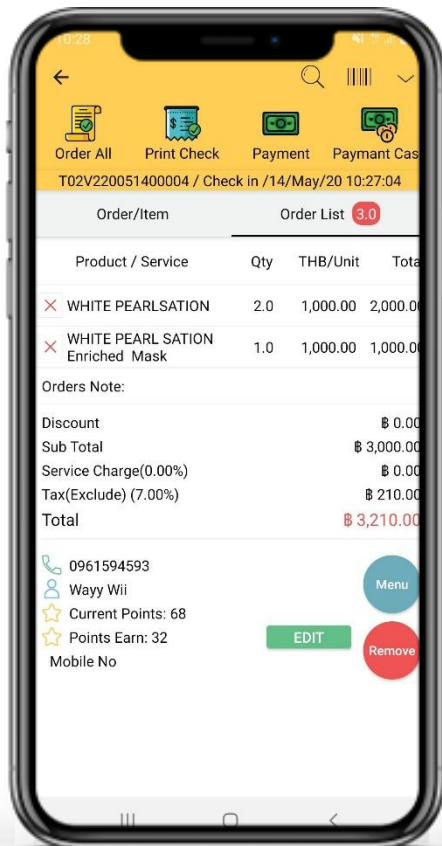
10:28

Order All
Print Check
Payment
Paymant Cas

T02V220051400004 / Check in /14/May/20 10:27:04

Order/Item
Order List 3.0

| Product / Service | Qty | THB/Unit | Tota |
|---|---|---|---|
| WHITE PEARLSATION | 2.0 | 1,000.00 | 2,000.0 |
| WHITE PEARL SATION Enriched Mask | 1.0 | 1,000.00 | 1,000.0 |

Orders Note:

Discount ฿ 0.00
Sub Total ฿ 3,000.00
Service Charge(0.00%) ฿ 0.00
Tax(Exclude) (7.00%) ฿ 210.00
Total ฿ 3,210.00

0961594593
Wayy Wii
Current Points: 68
Points Earn: 32
Mobile No
EDIT
Menu
Remove